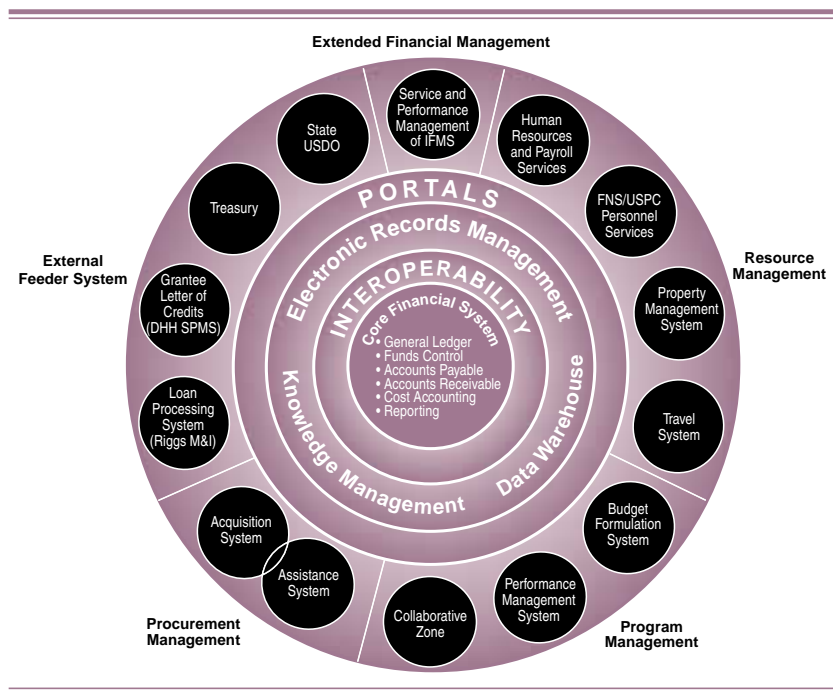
Extended Financial Management

Service and Performance Management of IFMS

Human Resources and Payroll Services

FNS/USPC Personnel Services

Property Management System

Travel System

Budget Formulation System

Performance Management System

Collaborative Zone

Assistance System

Acquisition System

Loan Processing System (Riggs M&I)

Grantee Letter of Credits (DHH SPMS)

Treasury

State USDO

External Feeder System

Resource Management

Program Management

Procurement Management

PORTALS

Electronic Records Management

Knowledge Management

Data Warehouse

INTEROPERABILITY

Core Financial System

• General Ledger
• Funds Control
• Accounts Payable
• Accounts Receivable
• Cost Accounting
• Reporting